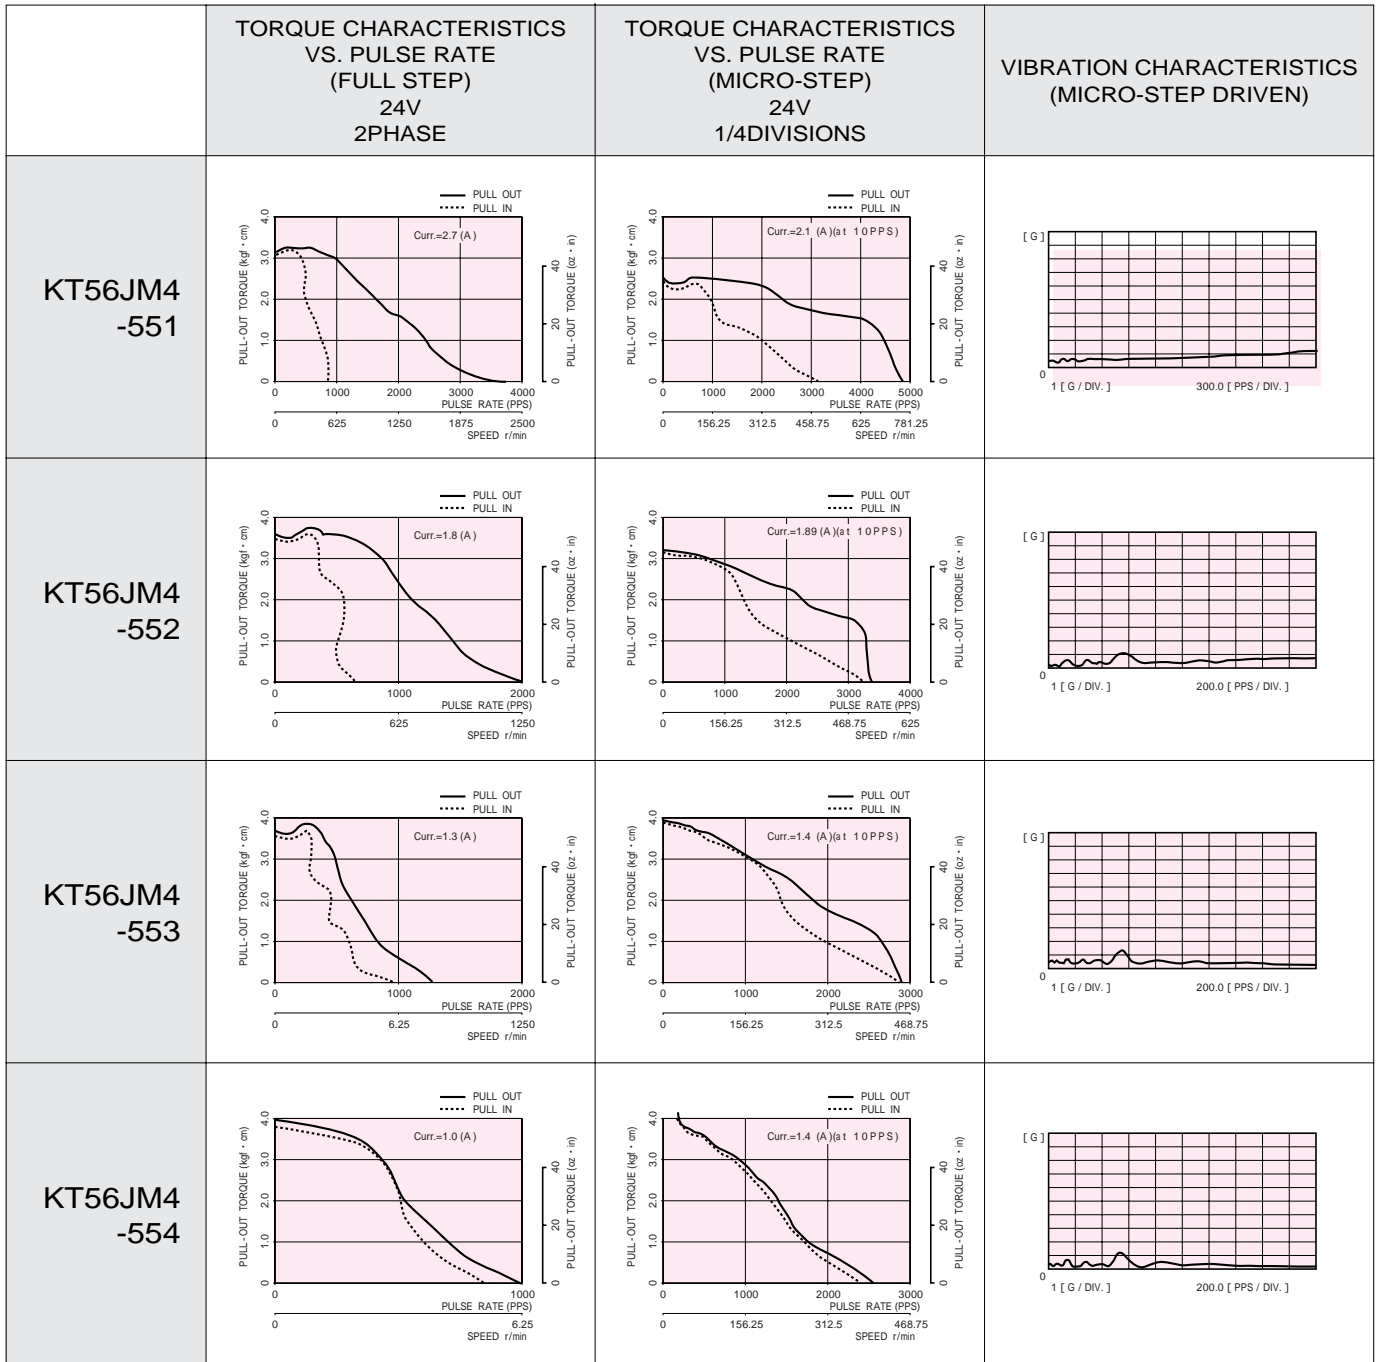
| | TORQUE CHARACTERISTICS VS. PULSE RATE (FULL STEP) 24V 2PHASE | TORQUE CHARACTERISTICS VS. PULSE RATE (MICRO-STEP) 24V 1/4DIVISIONS | VIBRATION CHARACTERISTICS (MICRO-STEP DRIVEN) |
|---|---|---|---|
| KT56JM4 -551 | PULL OUT PULL IN Curr.=2.7 (A) PULL-OUT TORQUE (kgf・cm) 0 1.0 2.0 3.0 4.0 PULL-OUT TORQUE (oz・in) 0 20 40 0 1000 2000 3000 4000 PULSE RATE (PPS) 0 625 1250 1875 2500 SPEED r/min | PULL OUT PULL IN Curr.=2.1 (A)(at 10PPS) PULL-OUT TORQUE (kgf・cm) 0 1.0 2.0 3.0 4.0 PULL-OUT TORQUE (oz・in) 0 20 40 0 1000 2000 3000 4000 5000 PULSE RATE (PPS) 0 156.25 312.5 458.75 625 781.25 SPEED r/min | [G] 0 1 [G / DIV.] 300.0 [PPS / DIV.] |
| KT56JM4 -552 | PULL OUT PULL IN Curr.=1.8 (A) PULL-OUT TORQUE (kgf・cm) 0 1.0 2.0 3.0 4.0 PULL-OUT TORQUE (oz・in) 0 20 40 0 1000 2000 PULSE RATE (PPS) 0 625 1250 SPEED r/min | PULL OUT PULL IN Curr.=1.89 (A)(at 10PPS) PULL-OUT TORQUE (kgf・cm) 0 1.0 2.0 3.0 4.0 PULL-OUT TORQUE (oz・in) 0 20 40 0 1000 2000 3000 4000 PULSE RATE (PPS) 0 156.25 312.5 468.75 625 SPEED r/min | [G] 0 1 [G / DIV.] 200.0 [PPS / DIV.] |
| KT56JM4 -553 | PULL OUT PULL IN Curr.=1.3 (A) PULL-OUT TORQUE (kgf・cm) 0 1.0 2.0 3.0 4.0 PULL-OUT TORQUE (oz・in) 0 20 40 0 1000 2000 PULSE RATE (PPS) 0 6.25 1250 SPEED r/min | PULL OUT PULL IN Curr.=1.4 (A)(at 10PPS) PULL-OUT TORQUE (kgf・cm) 0 1.0 2.0 3.0 4.0 PULL-OUT TORQUE (oz・in) 0 20 40 0 1000 2000 3000 PULSE RATE (PPS) 0 156.25 312.5 468.75 SPEED r/min | [G] 0 1 [G / DIV.] 200.0 [PPS / DIV.] |
| KT56JM4 -554 | PULL OUT PULL IN Curr.=1.0 (A) PULL-OUT TORQUE (kgf・cm) 0 1.0 2.0 3.0 4.0 PULL-OUT TORQUE (oz・in) 0 20 40 0 1000 PULSE RATE (PPS) 0 6.25 SPEED r/min | PULL OUT PULL IN Curr.=1.4 (A)(at 10PPS) PULL-OUT TORQUE (kgf・cm) 0 1.0 2.0 3.0 4.0 PULL-OUT TORQUE (oz・in) 0 20 40 0 1000 2000 3000 PULSE RATE (PPS) 0 156.25 312.5 468.75 SPEED r/min | [G] 0 1 [G / DIV.] 200.0 [PPS / DIV.] |